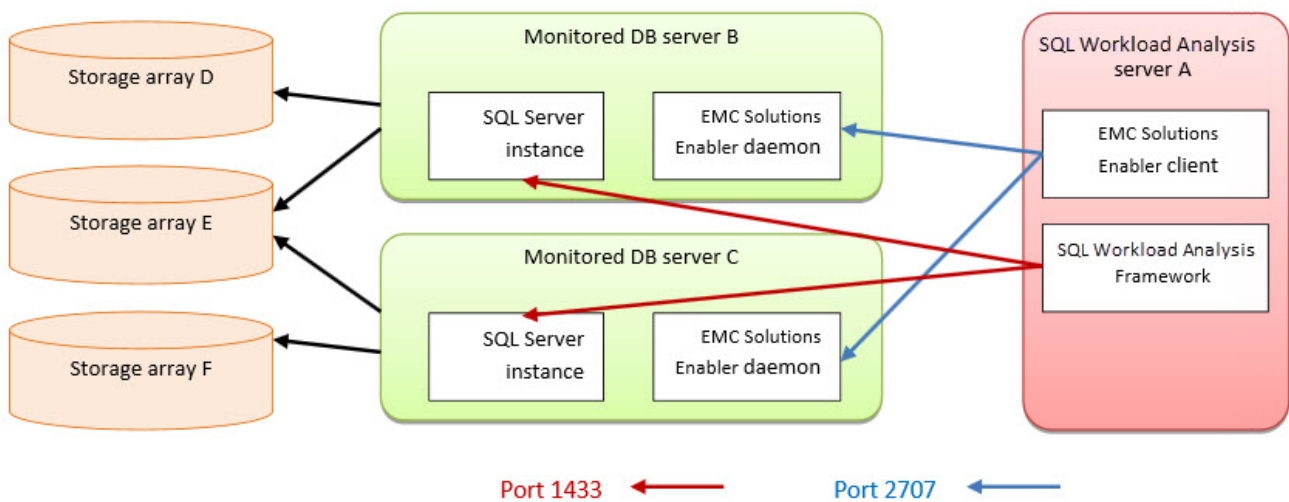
Storage array D

Storage array E

Storage array F

Monitored DB server B

SQL Server instance

EMC Solutions Enabler daemon

Monitored DB server C

SQL Server instance

EMC Solutions Enabler daemon

SQL Workload Analysis server A

EMC Solutions Enabler client

SQL Workload Analysis Framework

Port 1433

Port 2707